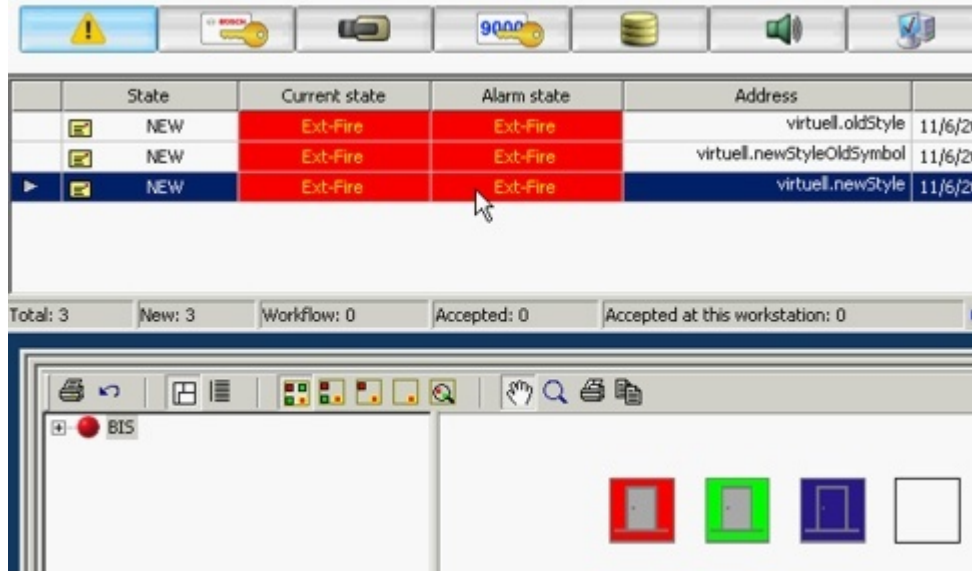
BOSCH
9000

| | State | Current state | Alarm state | Address | |
|---|---|---|---|---|---|
| | NEW | Ext-Fire | Ext-Fire | virtuell.oldStyle | 11/6/2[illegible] |
| | NEW | Ext-Fire | Ext-Fire | virtuell.newStyleOldSymbol | 11/6/2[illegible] |
| ► | NEW | Ext-Fire | Ext-Fire | virtuell.newStyle | 11/6/2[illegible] |

Total: 3 New: 3 Workflow: 0 Accepted: 0 Accepted at this workstation: 0

BIS